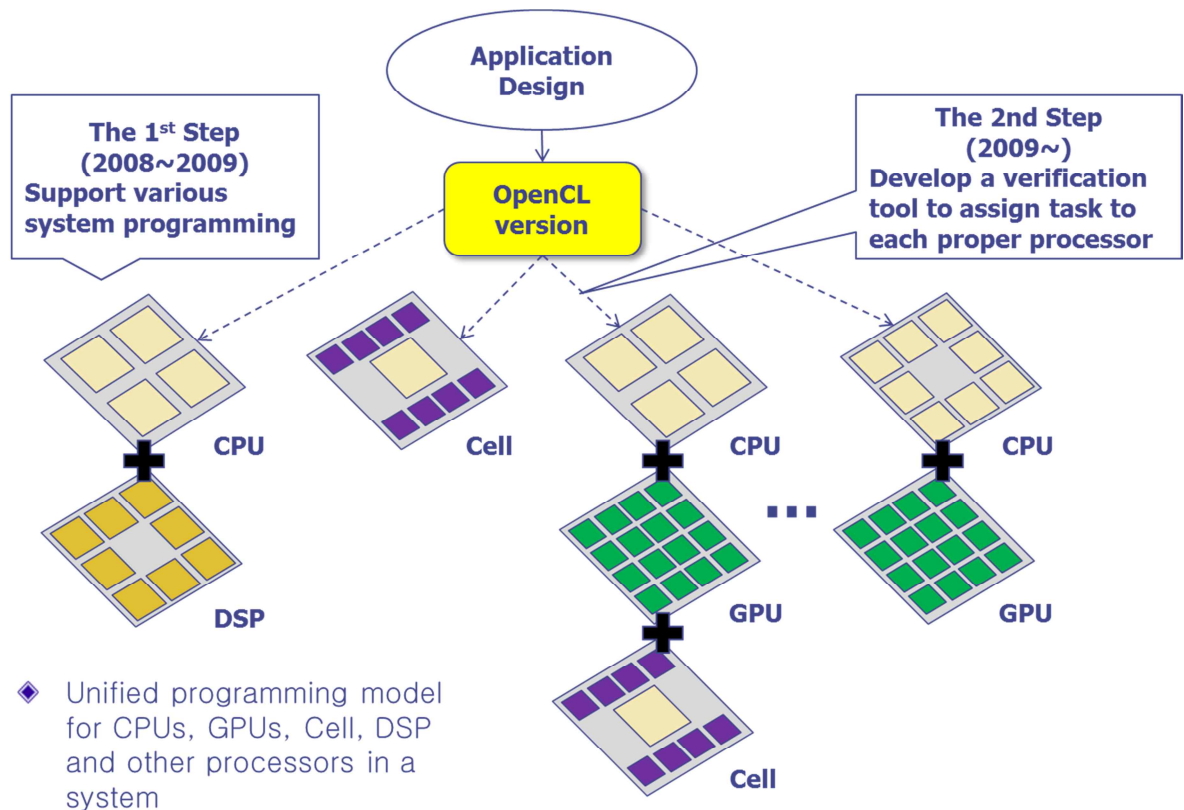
Application Design

The 1$^{st}$ Step (2008~2009) Support various system programming

OpenCL version

The 2nd Step (2009~) Develop a verification tool to assign task to each proper processor

CPU

DSP

Cell

CPU

GPU

Cell

...

CPU

GPU

◆ Unified programming model for CPUs, GPUs, Cell, DSP and other processors in a system